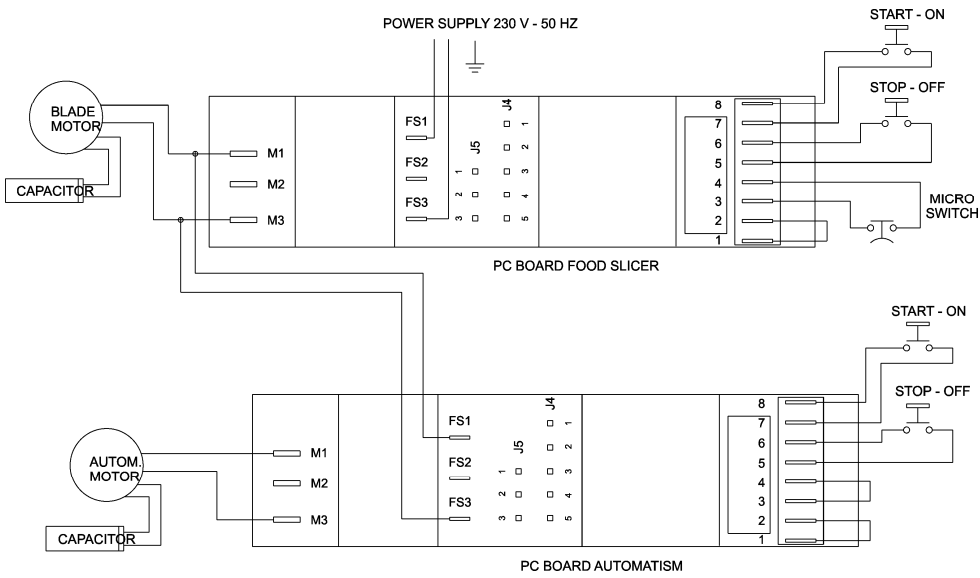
POWER SUPPLY 230 V - 50 HZ

START - ON

STOP - OFF

BLADE MOTOR

CAPACITOR

M1
M2
M3

FS1
FS2
FS3

J4
1
2
3
4
5

J5
1
2
3

8
7
6
5
4
3
2
1

MICRO SWITCH

PC BOARD FOOD SLICER

START - ON

STOP - OFF

AUTOM. MOTOR

CAPACITOR

M1
M2
M3

FS1
FS2
FS3

J4
1
2
3
4
5

J5
1
2
3

8
7
6
5
4
3
2
1

PC BOARD AUTOMATISM